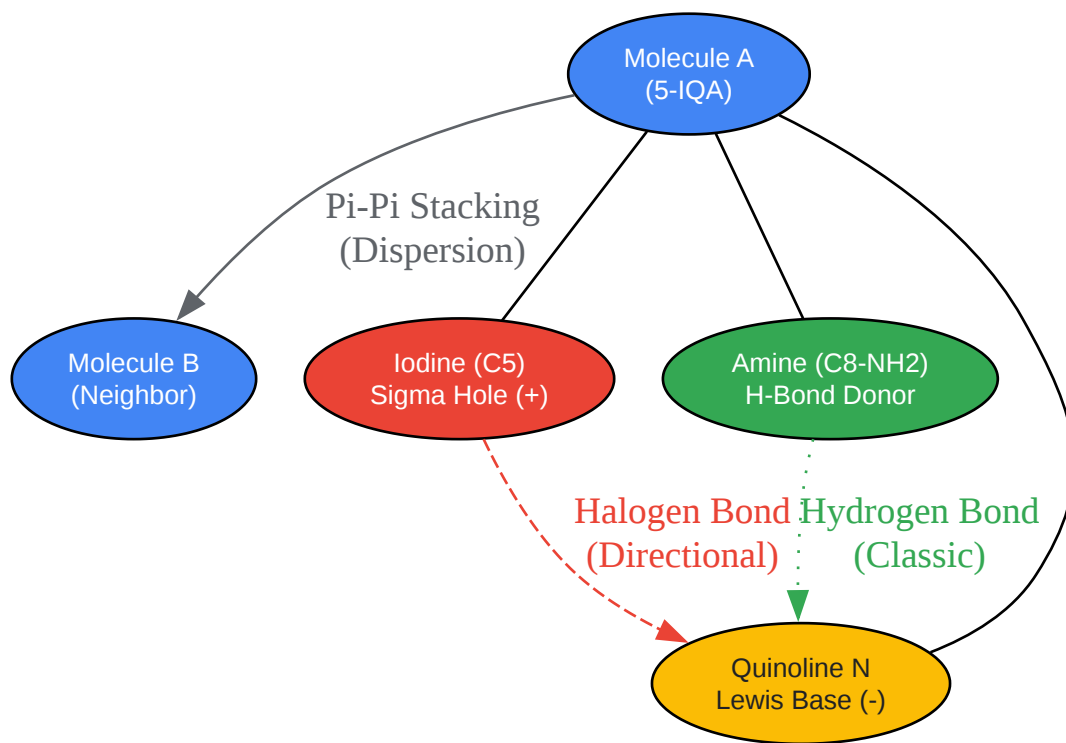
Molecule A
(5-IQA)

Pi-Pi Stacking
(Dispersion)

Molecule B
(Neighbor)

Iodine (C5)
Sigma Hole (+)

Amine (C8-NH2)
H-Bond Donor

Halogen Bond
(Directional)

Hydrogen Bond
(Classic)

Quinoline N
Lewis Base (-)